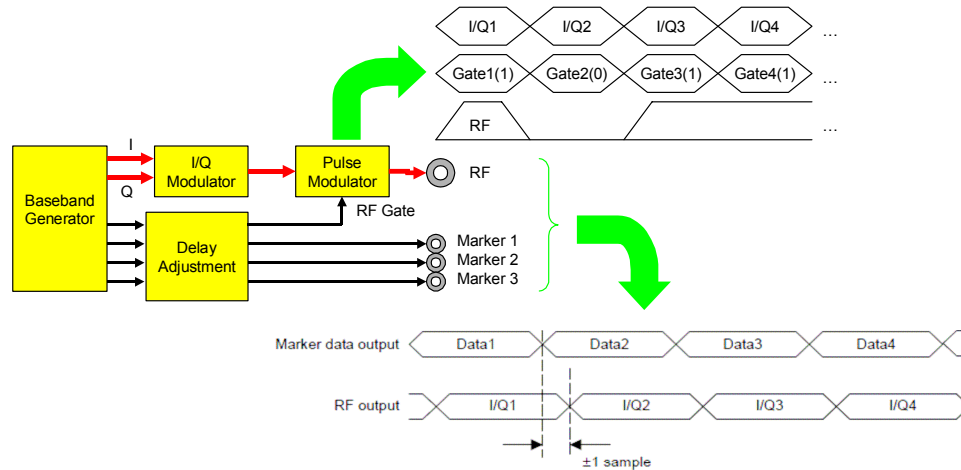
I/Q1 I/Q2 I/Q3 I/Q4 …

Gate1(1) Gate2(0) Gate3(1) Gate4(1) …

RF …

I

Q

Baseband Generator

I/Q Modulator

Pulse Modulator

RF

RF Gate

Delay Adjustment

Marker 1

Marker 2

Marker 3

Marker data output Data1 Data2 Data3 Data4

RF output I/Q1 I/Q2 I/Q3 I/Q4

±1 sample